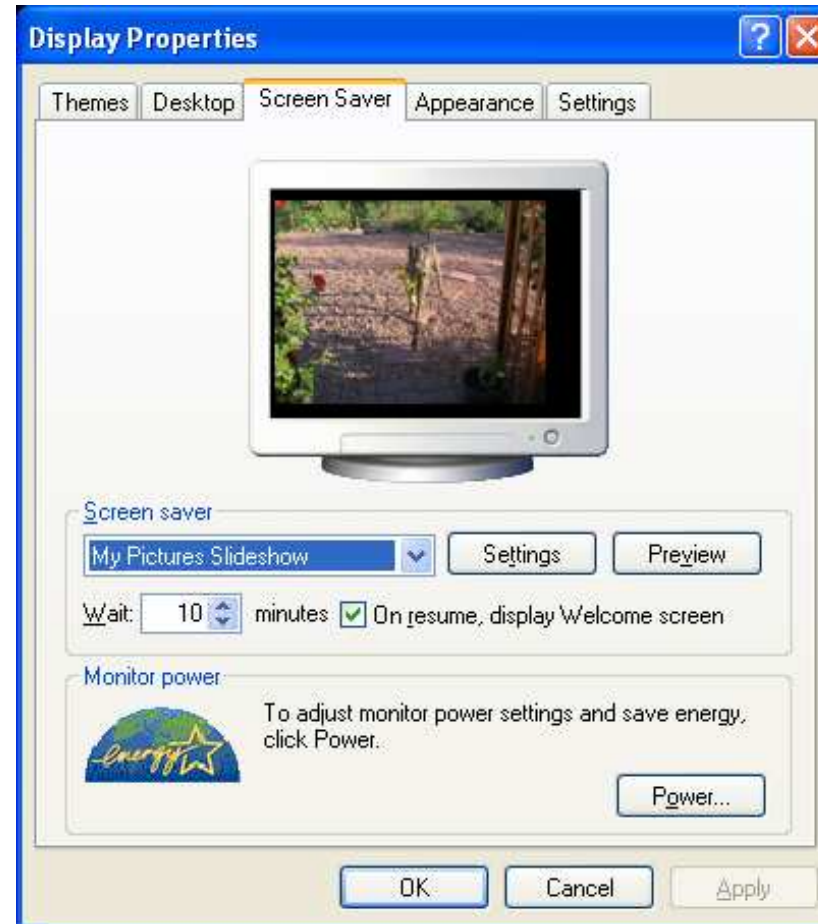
Display Properties

?

Themes | Desktop | Screen Saver | Appearance | Settings

Screen saver

My Pictures Slideshow

Settings

Preview

Wait: 10 minutes

On resume, display Welcome screen

Monitor power

energy

To adjust monitor power settings and save energy, click Power.

Power...

OK

Cancel

Apply